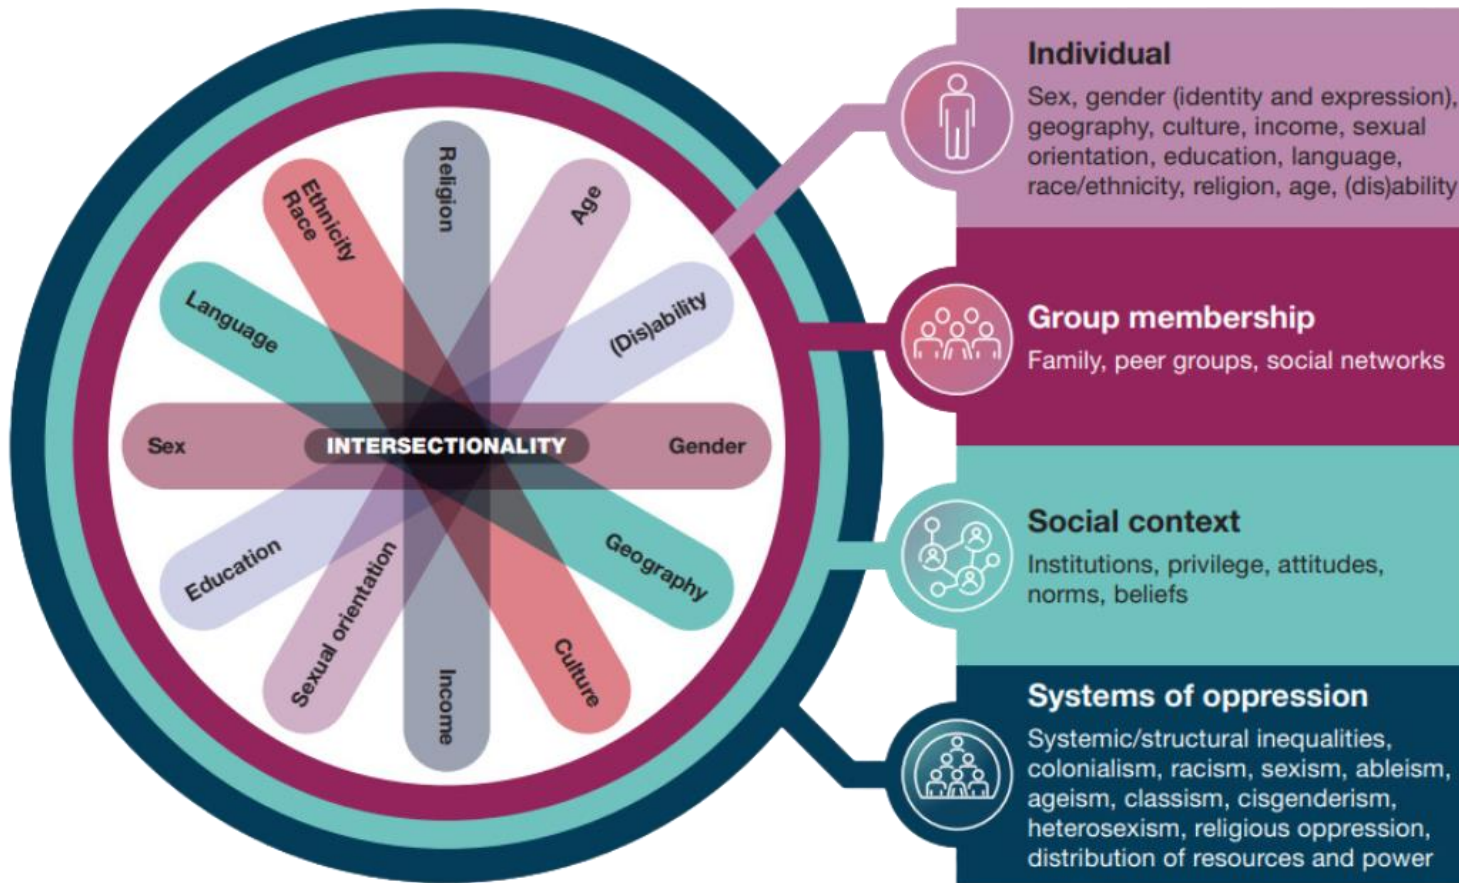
Religion

Ethnicity
Race

Age

Language

(Dis)ability

Sex

INTERSECTIONALITY

Gender

Education

Geography

Sexual orientation

Income

Culture

Individual

Sex, gender (identity and expression), geography, culture, income, sexual orientation, education, language, race/ethnicity, religion, age, (dis)ability

Group membership

Family, peer groups, social networks

Social context

Institutions, privilege, attitudes, norms, beliefs

Systems of oppression

Systemic/structural inequalities, colonialism, racism, sexism, ableism, ageism, classism, cisgenderism, heterosexism, religious oppression, distribution of resources and power